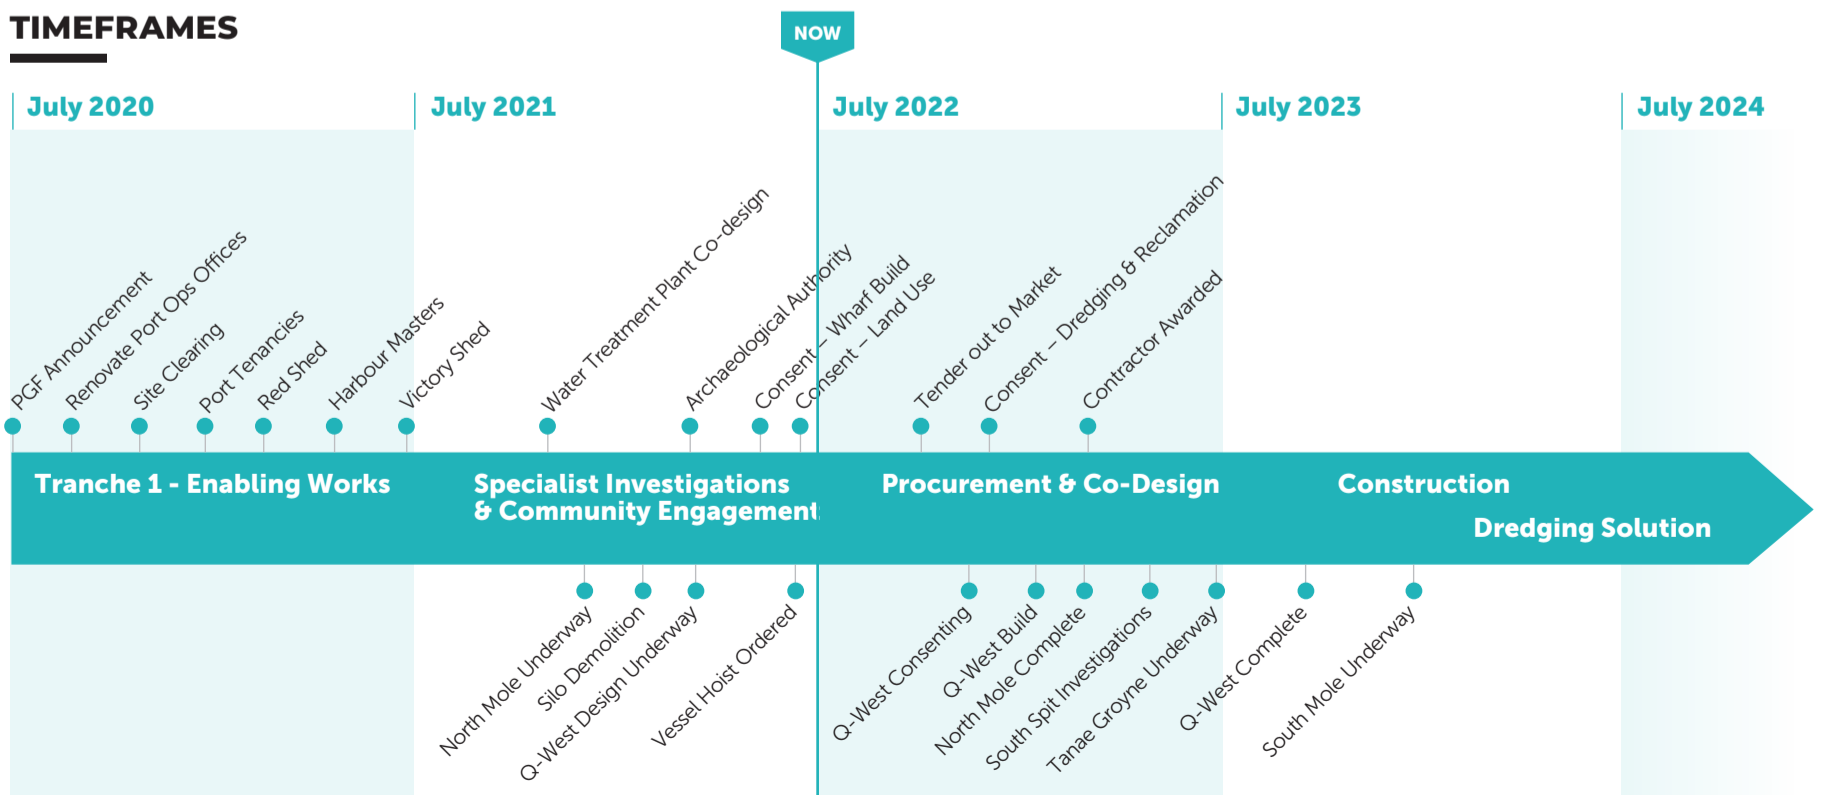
TIMEFRAMES

NOW

July 2020

July 2021

July 2022

July 2023

July 2024

PGF Announcement

Renovate Port Ops Offices

Site Clearing

Port Tenancies

Red Shed

Harbour Masters

Victory Shed

Water Treatment Plant Co-design

Archaeological Authority

Consent – Wharf Build

Consent – Land Use

Tender out to Market

Consent – Dredging & Reclamation

Contractor Awarded

Tranche 1 - Enabling Works

Specialist Investigations & Community Engagement

Procurement & Co-Design

Construction

Dredging Solution

North Mole Underway

Silo Demolition

Q-West Design Underway

Vessel Hoist Ordered

Q-West Consenting

Q-West Build

North Mole Complete

South Spit Investigations

Tanae Groyne Underway

Q-West Complete

South Mole Underway